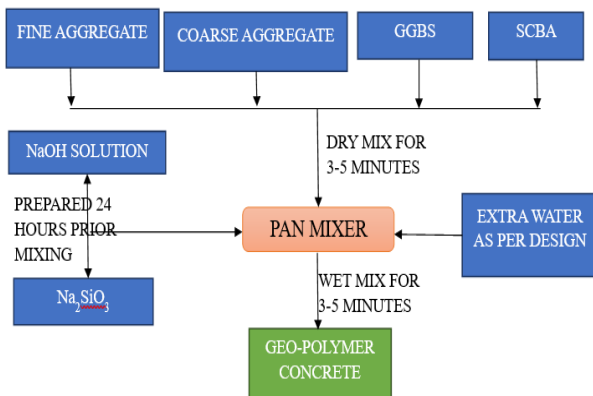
FINE AGGREGATE

COARSE AGGREGATE

GGBS

SCBA

NaOH SOLUTION

DRY MIX FOR 3-5 MINUTES

PREPARED 24 HOURS PRIOR MIXING

PAN MIXER

EXTRA WATER AS PER DESIGN

$Na_2SiO_3$

WET MIX FOR 3-5 MINUTES

GEO-POLYMER CONCRETE